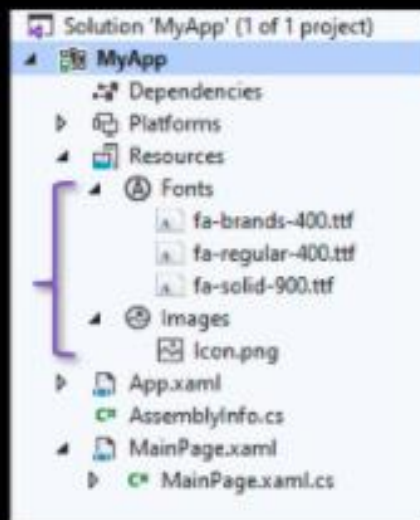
Solution 'MyApp' (1 of 1 project)
MyApp
Dependencies
Platforms
Resources
Fonts
fa-brands-400.ttf
fa-regular-400.ttf
fa-solid-900.ttf
Images
Icon.png
App.xaml
AssemblyInfo.cs
MainPage.xaml
MainPage.xaml.cs